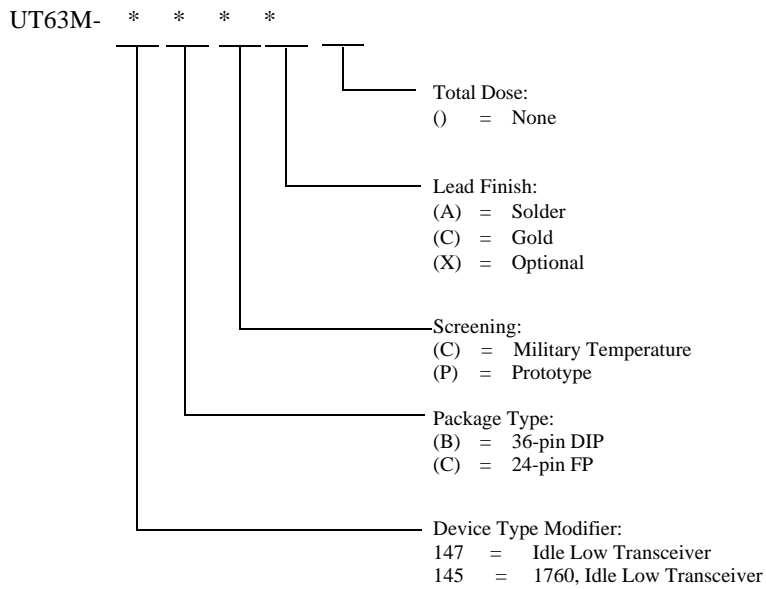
UT63M- * * * *

Total Dose:
() = None

Lead Finish:
(A) = Solder
(C) = Gold
(X) = Optional

Screening:
(C) = Military Temperature
(P) = Prototype

Package Type:
(B) = 36-pin DIP
(C) = 24-pin FP

Device Type Modifier:
147 = Idle Low Transceiver
145 = 1760, Idle Low Transceiver